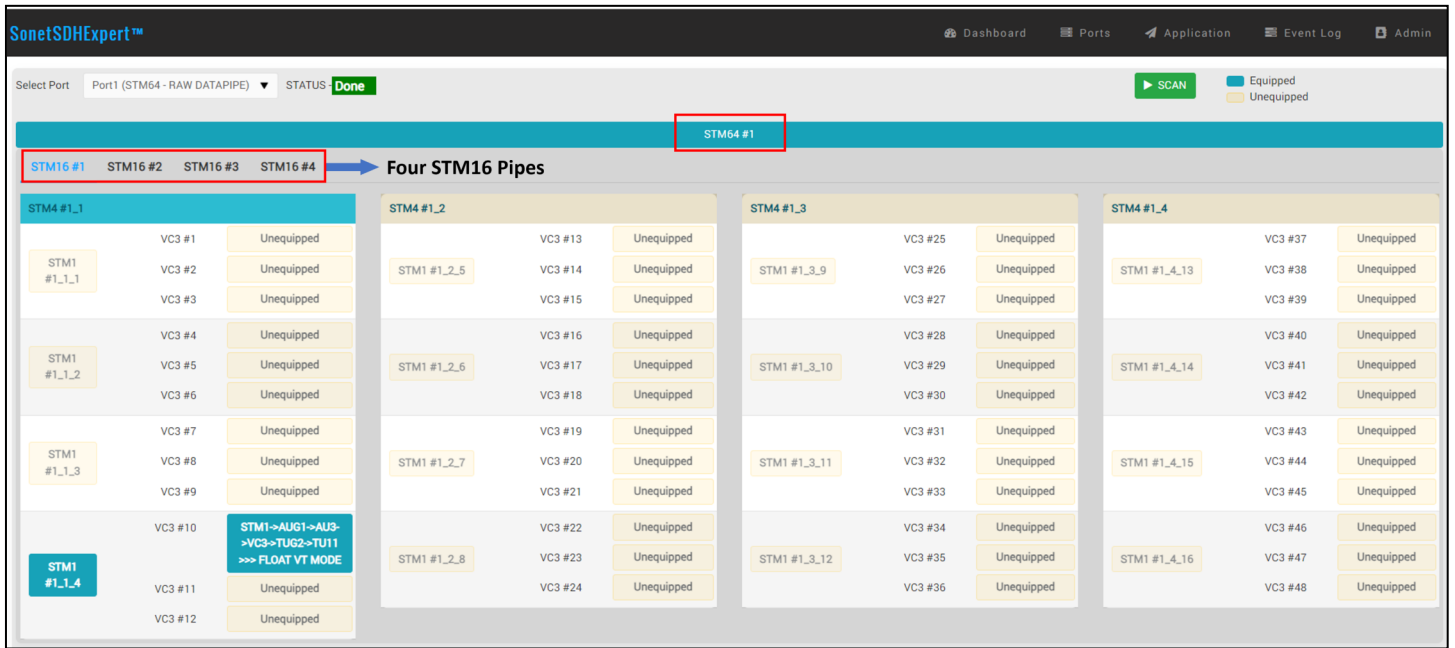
SonetSDHExpert™

Dashboard Ports Application Event Log Admin

Select Port Port1 (STM64 - RAW DATAPIPE) ▼ STATUS Done

▶ SCAN

Equipped
Unequipped

STM64 #1

STM16 #1 STM16 #2 STM16 #3 STM16 #4

Four STM16 Pipes

STM4 #1_1

STM1 #1_1_1
VC3 #1 Unequipped
VC3 #2 Unequipped
VC3 #3 Unequipped

STM1 #1_1_2
VC3 #4 Unequipped
VC3 #5 Unequipped
VC3 #6 Unequipped

STM1 #1_1_3
VC3 #7 Unequipped
VC3 #8 Unequipped
VC3 #9 Unequipped

STM1 #1_1_4
VC3 #10 STM1->AUG1->AU3->VC3->TUG2->TU11 >>> FLOAT VT MODE
VC3 #11 Unequipped
VC3 #12 Unequipped

STM4 #1_2

STM1 #1_2_5
VC3 #13 Unequipped
VC3 #14 Unequipped
VC3 #15 Unequipped

STM1 #1_2_6
VC3 #16 Unequipped
VC3 #17 Unequipped
VC3 #18 Unequipped

STM1 #1_2_7
VC3 #19 Unequipped
VC3 #20 Unequipped
VC3 #21 Unequipped

STM1 #1_2_8
VC3 #22 Unequipped
VC3 #23 Unequipped
VC3 #24 Unequipped

STM4 #1_3

STM1 #1_3_9
VC3 #25 Unequipped
VC3 #26 Unequipped
VC3 #27 Unequipped

STM1 #1_3_10
VC3 #28 Unequipped
VC3 #29 Unequipped
VC3 #30 Unequipped

STM1 #1_3_11
VC3 #31 Unequipped
VC3 #32 Unequipped
VC3 #33 Unequipped

STM1 #1_3_12
VC3 #34 Unequipped
VC3 #35 Unequipped
VC3 #36 Unequipped

STM4 #1_4

STM1 #1_4_13
VC3 #37 Unequipped
VC3 #38 Unequipped
VC3 #39 Unequipped

STM1 #1_4_14
VC3 #40 Unequipped
VC3 #41 Unequipped
VC3 #42 Unequipped

STM1 #1_4_15
VC3 #43 Unequipped
VC3 #44 Unequipped
VC3 #45 Unequipped

STM1 #1_4_16
VC3 #46 Unequipped
VC3 #47 Unequipped
VC3 #48 Unequipped